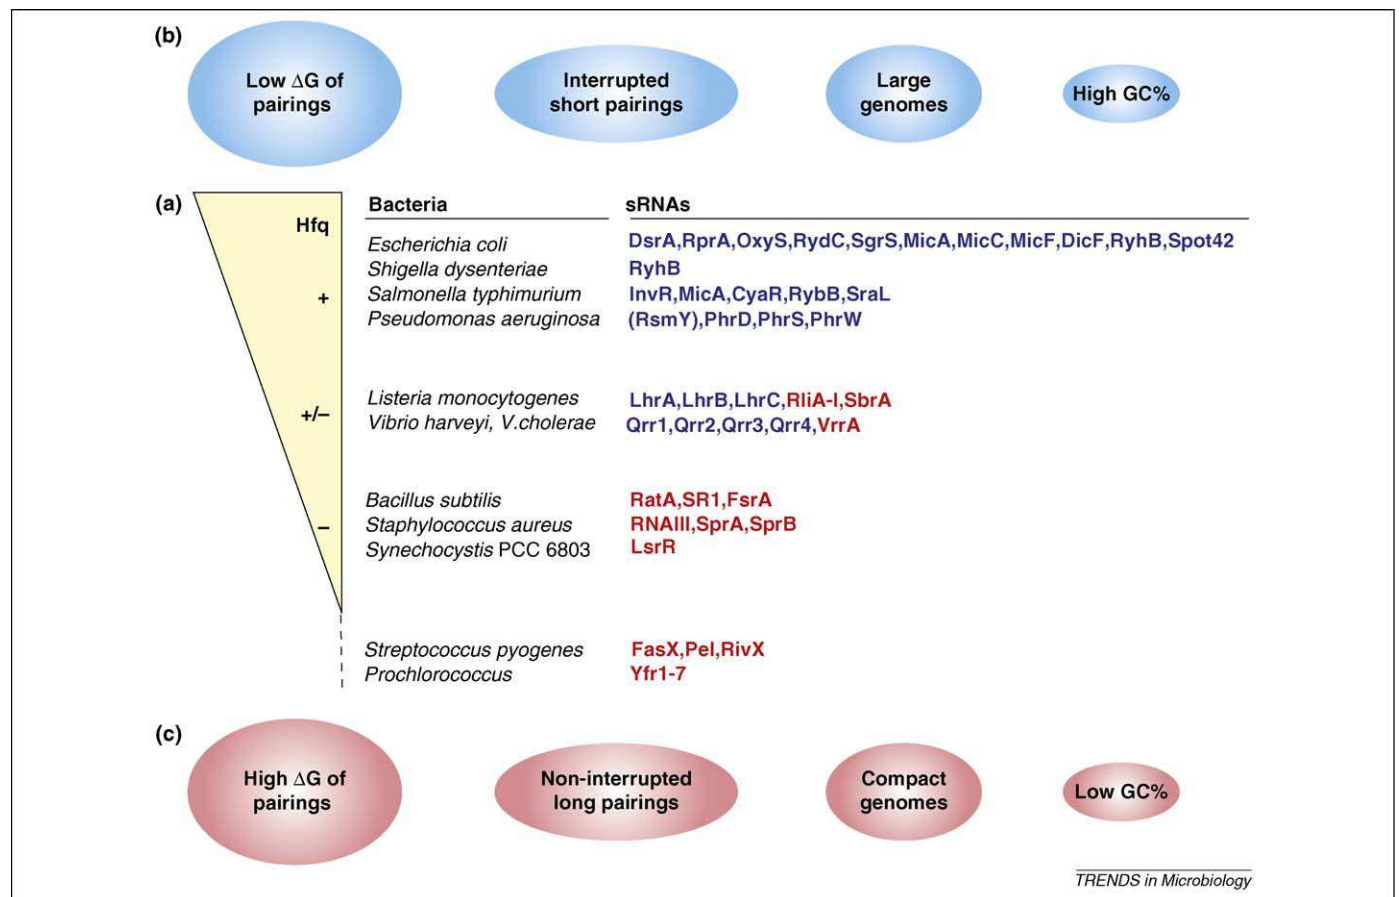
(b)

Low $\Delta$G of pairings

Interrupted short pairings

Large genomes

High GC%

(a)

Hfq

+

+/–

–

| Bacteria | sRNAs |
|---|---|
| Escherichia coli | DsrA,RprA,OxyS,RydC,SgrS,MicA,MicC,MicF,DicF,RyhB,Spot42 |
| Shigella dysenteriae | RyhB |
| Salmonella typhimurium | InvR,MicA,CyaR,RybB,SraL |
| Pseudomonas aeruginosa | (RsmY),PhrD,PhrS,PhrW |
| Listeria monocytogenes | LhrA,LhrB,LhrC,RliA-I,SbrA |
| Vibrio harveyi, V.cholerae | Qrr1,Qrr2,Qrr3,Qrr4,VrrA |
| Bacillus subtilis | RatA,SR1,FsrA |
| Staphylococcus aureus | RNAIII,SprA,SprB |
| Synechocystis PCC 6803 | LsrR |
| Streptococcus pyogenes | FasX,Pel,RivX |
| Prochlorococcus | Yfr1-7 |

(c)

High $\Delta$G of pairings

Non-interrupted long pairings

Compact genomes

Low GC%

TRENDS in Microbiology